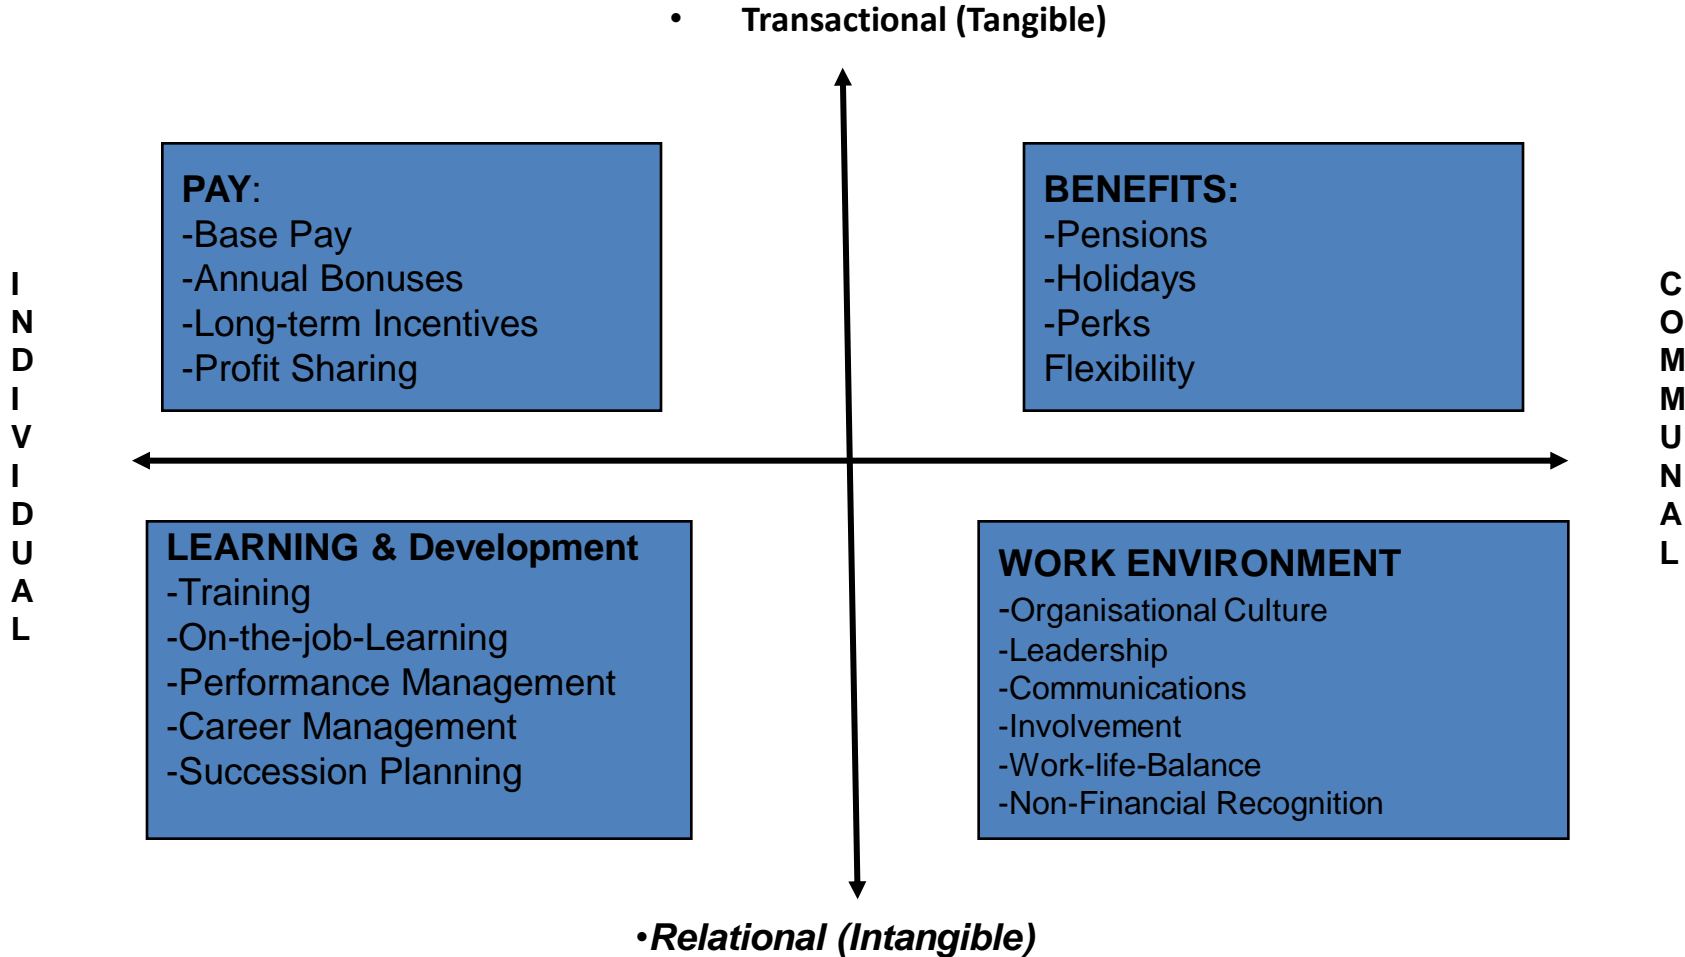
• Transactional (Tangible)

I N D I V I D U A L

PAY:
-Base Pay
-Annual Bonuses
-Long-term Incentives
-Profit Sharing

BENEFITS:
-Pensions
-Holidays
-Perks
Flexibility

C O M M U N A L

LEARNING & Development
-Training
-On-the-job-Learning
-Performance Management
-Career Management
-Succession Planning

WORK ENVIRONMENT
-Organisational Culture
-Leadership
-Communications
-Involvement
-Work-life-Balance
-Non-Financial Recognition

•Relational (Intangible)